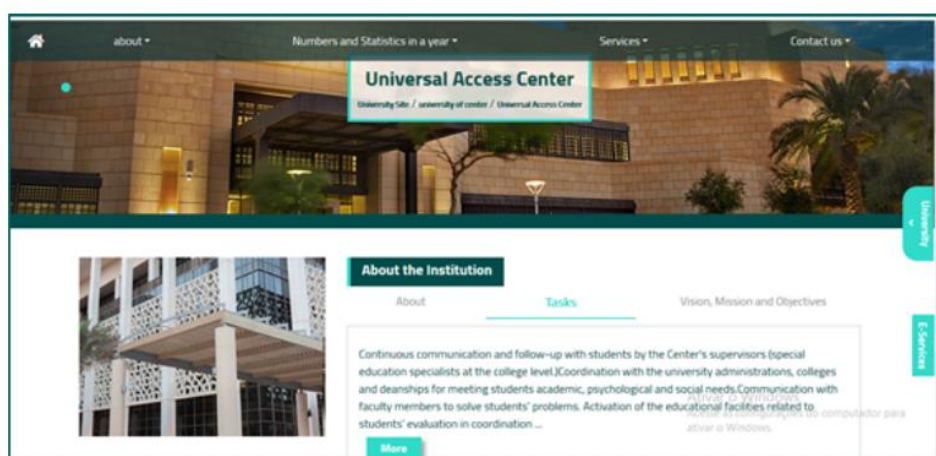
about ▾ Numbers and Statistics in a year ▾ Services ▾ Contact us ▾

Universal Access Center

University Site / university of center / Universal Access Center

University

About the Institution

About

Tasks

Vision, Mission and Objectives

E-Services

Continuous communication and follow-up with students by the Center's supervisors (special education specialists at the college level.)Coordination with the university administrations, colleges and deanships for meeting students academic, psychological and social needs.Communication with faculty members to solve students' problems. Activation of the educational facilities related to students' evaluation in coordination ...

Ativar o Windows
Acesse as configurações do computador para ativar o Windows.

More